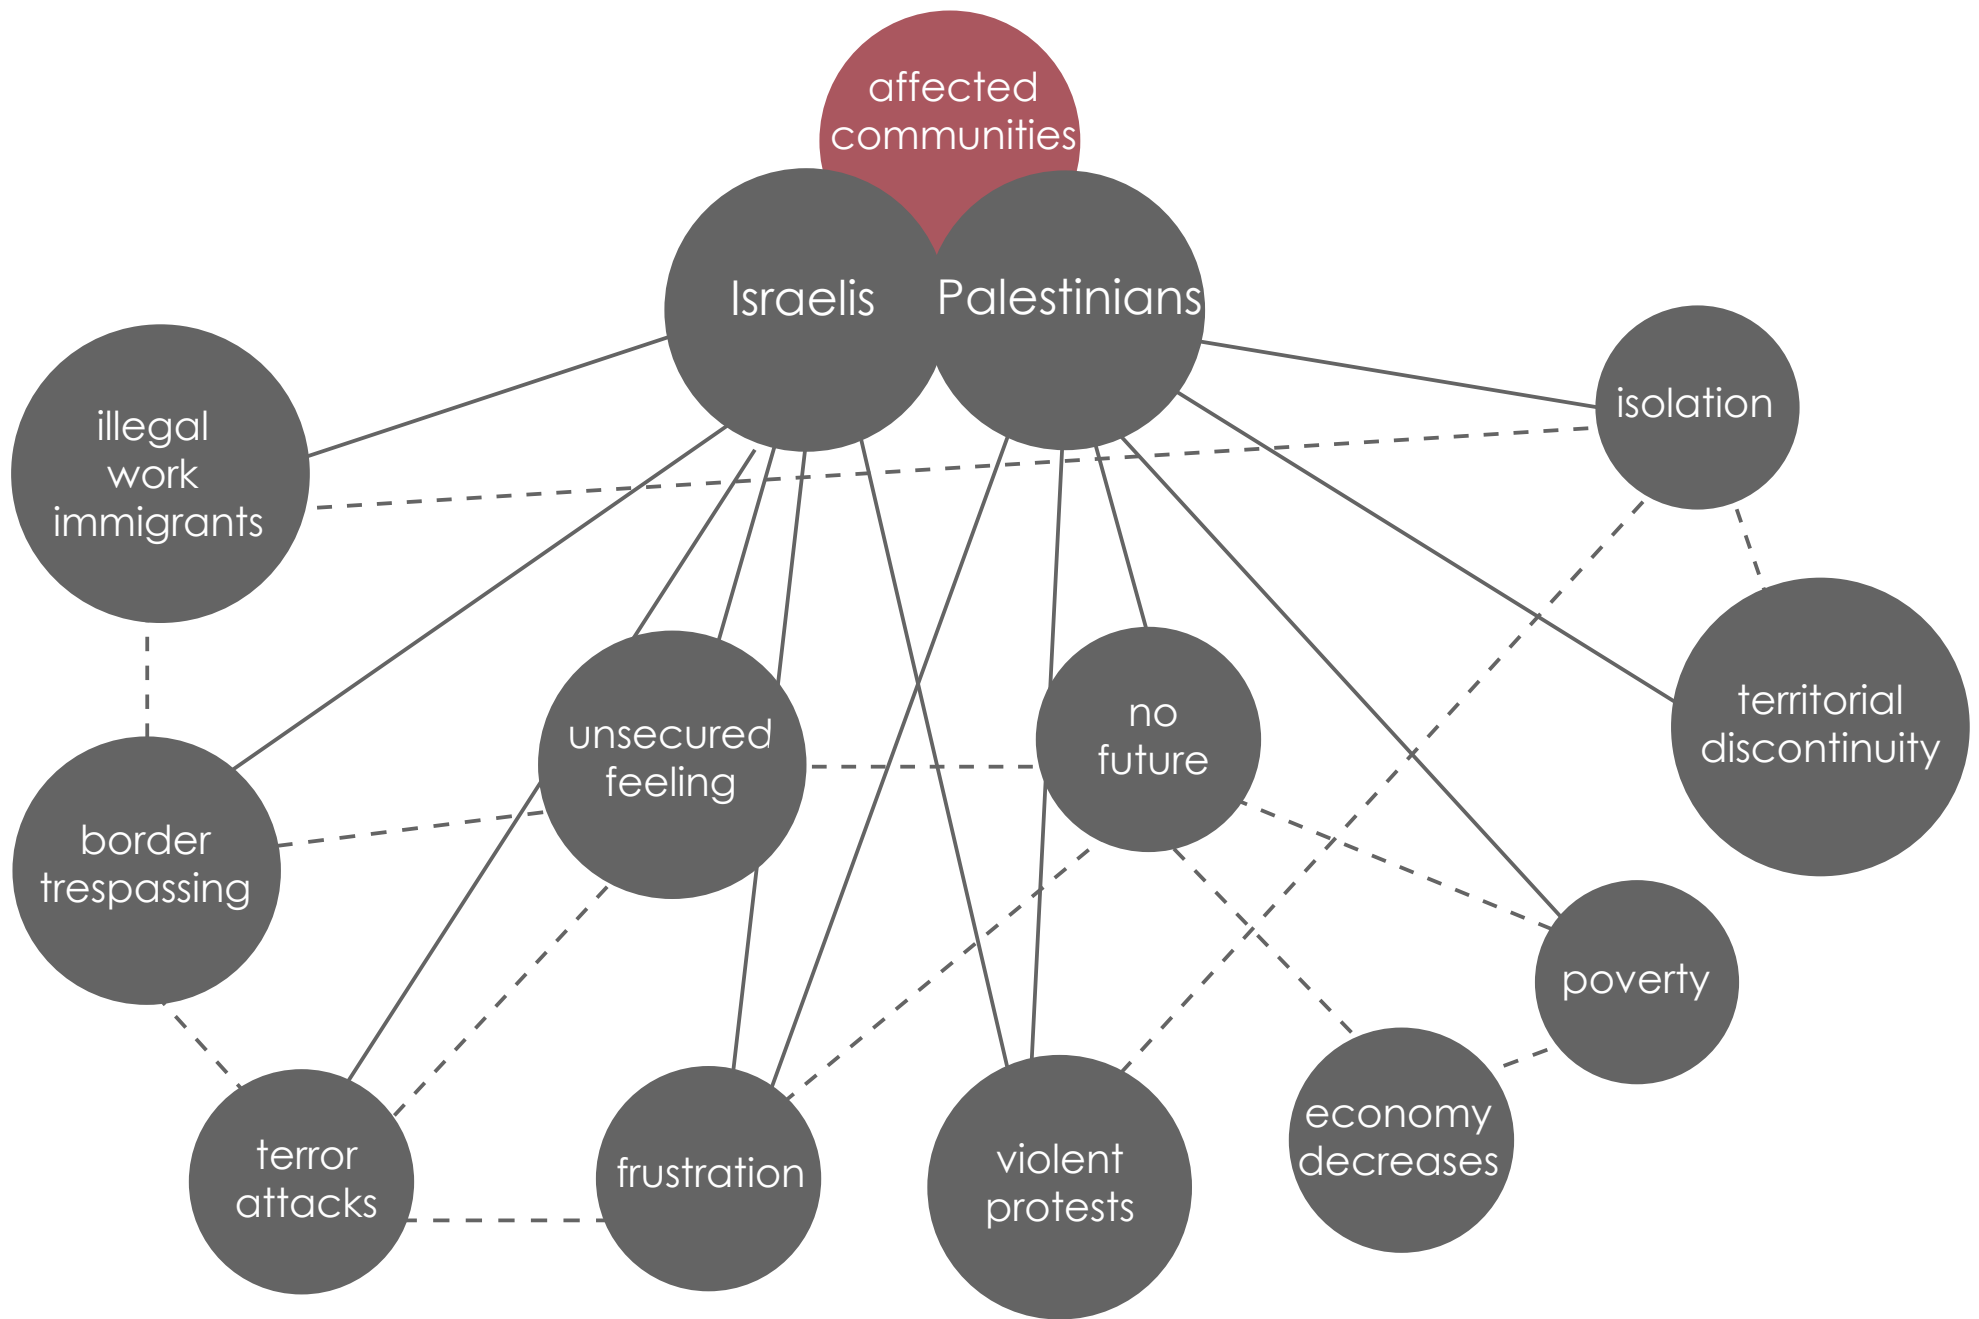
affected communities

Israelis

Palestinians

illegal work immigrants

isolation

territorial discontinuity

unsecured feeling

no future

border trespassing

poverty

terror attacks

frustration

violent protests

economy decreases